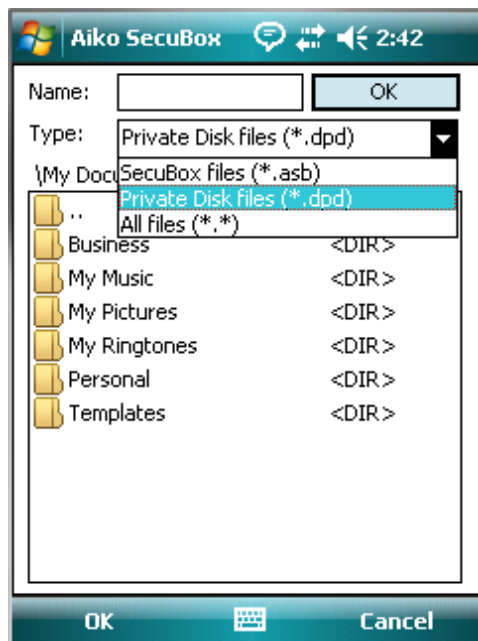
Aiko SecuBox 2:42

Name:
OK

Type:
Private Disk files (*.dpd)

\My Docu

SecuBox files (*.asb)
Private Disk files (*.dpd)
All files (*.*)

..
Business <DIR>
My Music <DIR>
My Pictures <DIR>
My Ringtones <DIR>
Personal <DIR>
Templates <DIR>

OK
Cancel